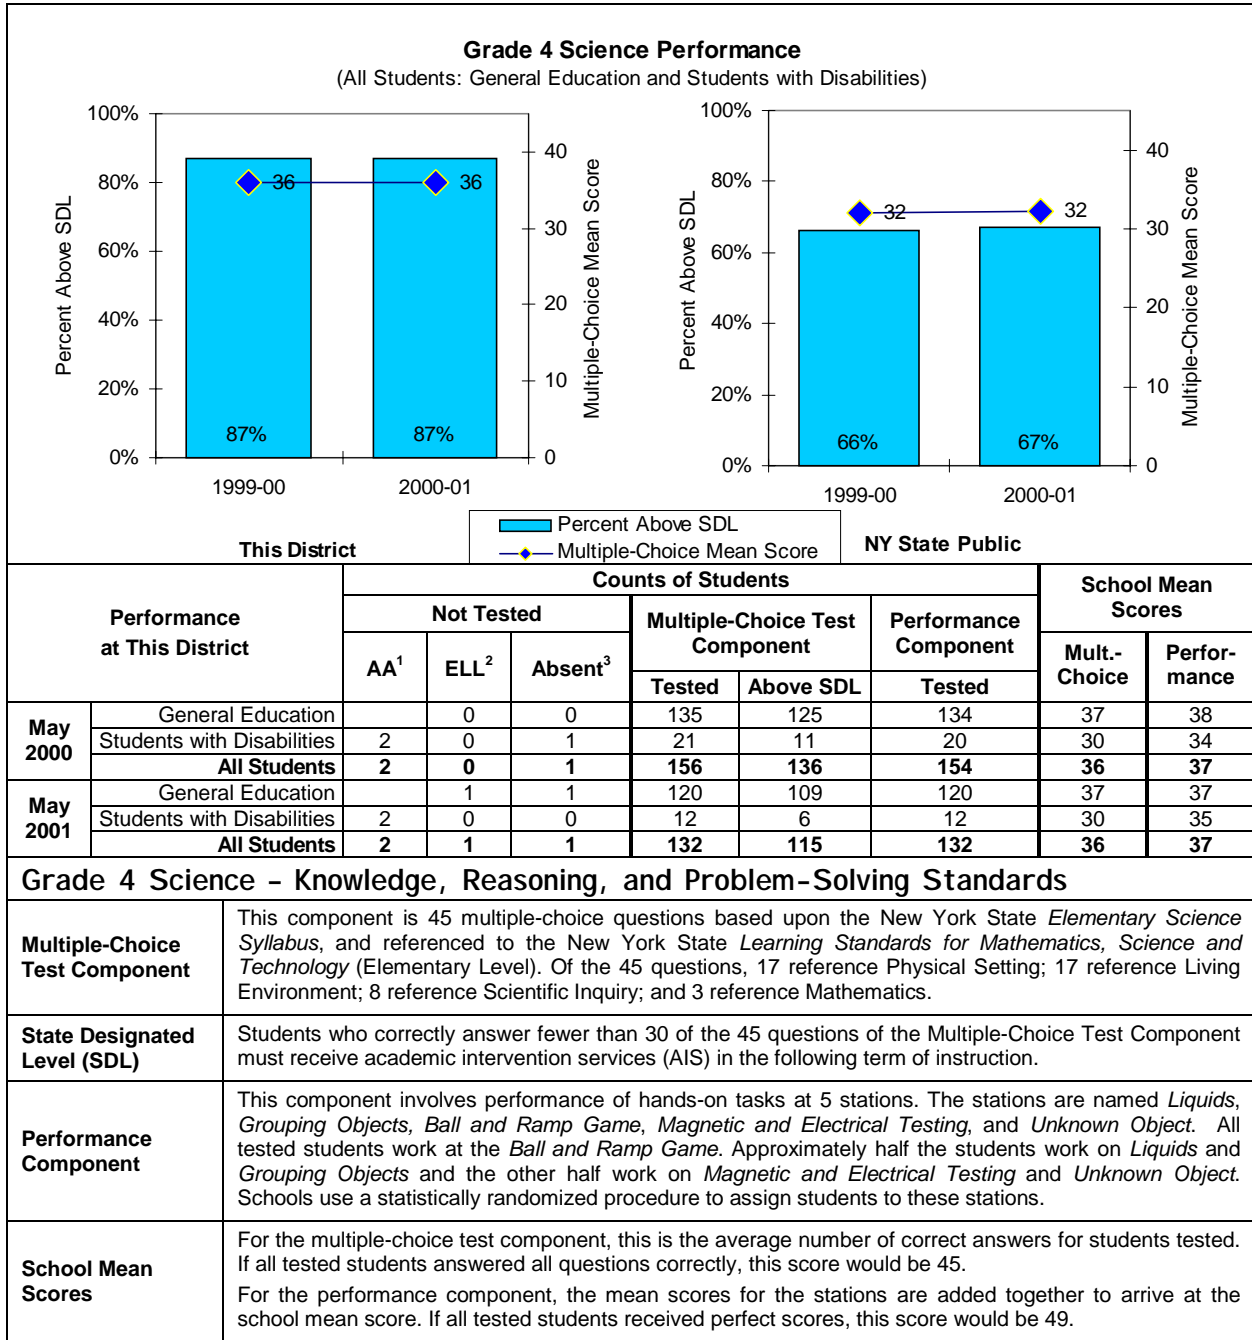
Grade 4 Science Performance
(All Students: General Education and Students with Disabilities)

100%
80%
60%
40%
20%
0%
Percent Above SDL
40
30
20
10
0
Multiple-Choice Mean Score
36
36
87%
87%
1999-00
2000-01
This District

100%
80%
60%
40%
20%
0%
Percent Above SDL
40
30
20
10
0
Multiple-Choice Mean Score
32
32
66%
67%
1999-00
2000-01
NY State Public

Percent Above SDL
Multiple-Choice Mean Score

| Performance at This District | | Counts of Students: Not Tested AA$^1$ | ELL$^2$ | Absent$^3$ | Multiple-Choice Test Component Tested | Above SDL | Performance Component Tested | School Mean Scores Mult.-Choice | Perfor-mance |
|---|---|---|---|---|---|---|---|---|---|
| May 2000 | General Education | | 0 | 0 | 135 | 125 | 134 | 37 | 38 |
| | Students with Disabilities | 2 | 0 | 1 | 21 | 11 | 20 | 30 | 34 |
| | All Students | 2 | 0 | 1 | 156 | 136 | 154 | 36 | 37 |
| May 2001 | General Education | | 1 | 1 | 120 | 109 | 120 | 37 | 37 |
| | Students with Disabilities | 2 | 0 | 0 | 12 | 6 | 12 | 30 | 35 |
| | All Students | 2 | 1 | 1 | 132 | 115 | 132 | 36 | 37 |

Grade 4 Science - Knowledge, Reasoning, and Problem-Solving Standards

| | |
|---|---|
| Multiple-Choice Test Component | This component is 45 multiple-choice questions based upon the New York State *Elementary Science Syllabus*, and referenced to the New York State *Learning Standards for Mathematics, Science and Technology* (Elementary Level). Of the 45 questions, 17 reference Physical Setting; 17 reference Living Environment; 8 reference Scientific Inquiry; and 3 reference Mathematics. |
| State Designated Level (SDL) | Students who correctly answer fewer than 30 of the 45 questions of the Multiple-Choice Test Component must receive academic intervention services (AIS) in the following term of instruction. |
| Performance Component | This component involves performance of hands-on tasks at 5 stations. The stations are named *Liquids*, *Grouping Objects, Ball and Ramp Game*, *Magnetic and Electrical Testing*, and *Unknown Object*. All tested students work at the *Ball and Ramp Game*. Approximately half the students work on *Liquids* and *Grouping Objects* and the other half work on *Magnetic and Electrical Testing* and *Unknown Object*. Schools use a statistically randomized procedure to assign students to these stations. |
| School Mean Scores | For the multiple-choice test component, this is the average number of correct answers for students tested. If all tested students answered all questions correctly, this score would be 45. For the performance component, the mean scores for the stations are added together to arrive at the school mean score. If all tested students received perfect scores, this score would be 49. |